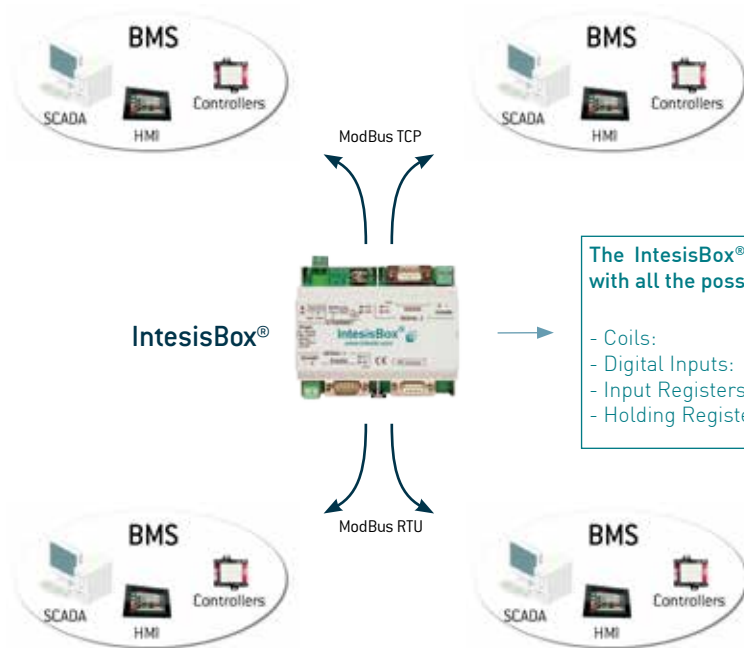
BMS

SCADA

HMI

Controllers

BMS

SCADA

HMI

Controllers

ModBus TCP

IntesisBox®

IntesisBox®

The IntesisBox®

with all the poss

- Coils:

- Digital Inputs:

- Input Registers

- Holding Registe

ModBus RTU

BMS

SCADA

HMI

Controllers

BMS

SCADA

HMI

Controllers